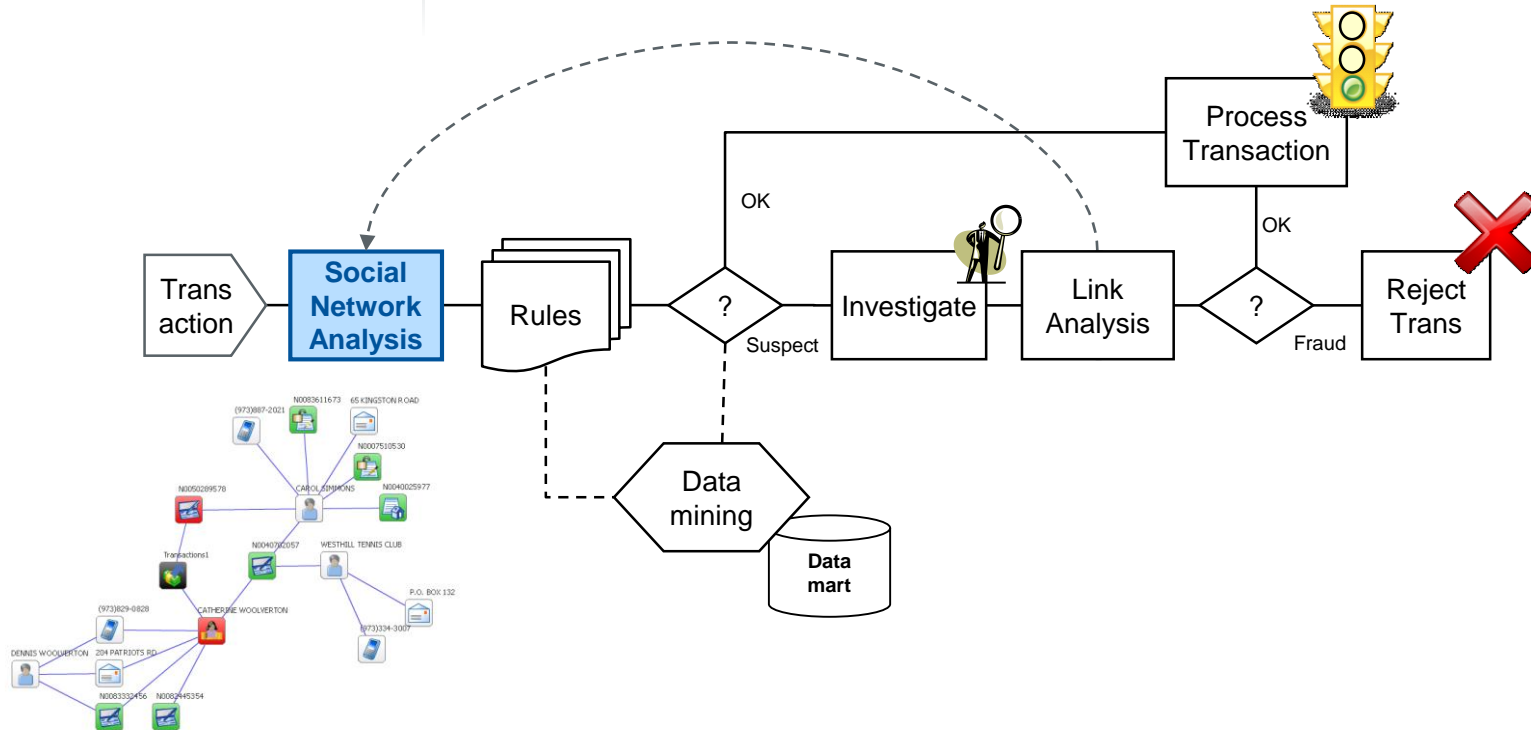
Process Transaction

OK

OK

Trans action

Social Network Analysis

Rules

?

Suspect

Investigate

Link Analysis

?

Fraud

Reject Trans

Data mining

Data mart

(973)887-2021

N0083611673

65 KINGSTON ROAD

N0007510530

N0050289578

CAROL SIMMONS

N0040025977

Transactions1

N0040782057

WESTHILL TENNIS CLUB

P.O. BOX 132

(973)829-0828

CATHERINE WOOLVERTON

(973)334-3007

DENNIS WOOLVERTON

204 PATRIOTS RD

N0083332456

N0082445354